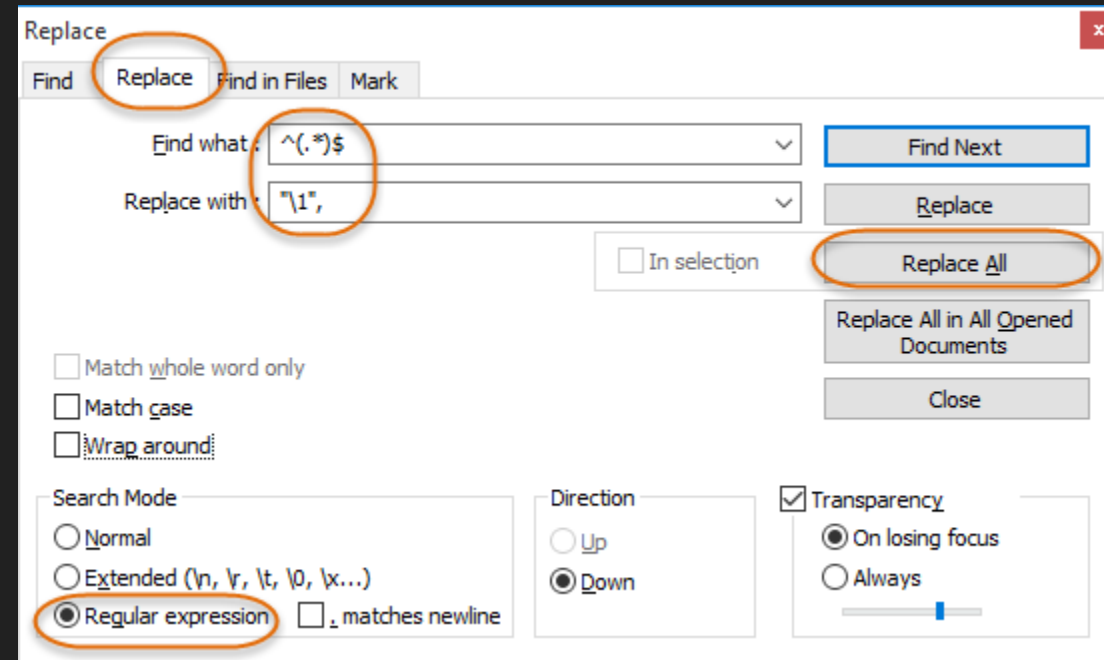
Replace

Find | Replace | Find in Files | Mark

Find what : ^(.*)$

Replace with : "\1",

Find Next

Replace

In selection

Replace All

Replace All in All Opened Documents

Close

Match whole word only

Match case

Wrap around

Search Mode

Normal

Extended (\n, \r, \t, \0, \x...)

Regular expression

. matches newline

Direction

Up

Down

Transparency

On losing focus

Always